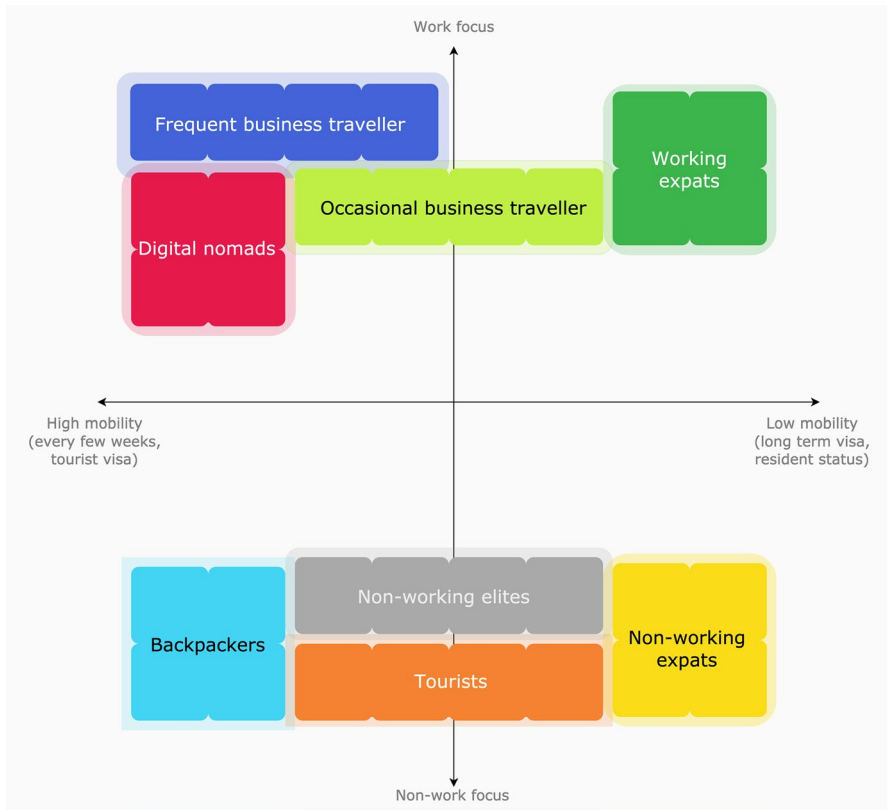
Work focus

Frequent business traveller

Working expats

Occasional business traveller

Digital nomads

High mobility (every few weeks, tourist visa)

Low mobility (long term visa, resident status)

Non-working elites

Backpackers

Non-working expats

Tourists

Non-work focus